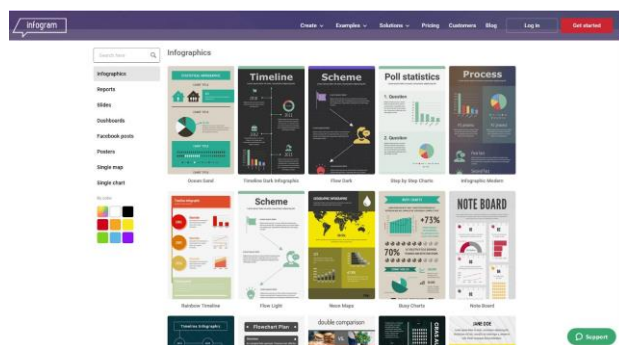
infogram

Create Examples Solutions Pricing Customers Blog Log in Get started

Search here

Infographics

Infographics
Reports
Slides
Dashboards
Facebook posts
Posters
Single map
Single chart

Timeline
Scheme
Poll statistics
Process

Ocean Sand
Timeline Dark Infographic
Flow Dark
Step by Step Charts
Infographic Modern

Scheme
NOTE BOARD
+73%
70%

Rainbow Timeline
Flow Light
Neon Maps
Busy Charts
Note Board

Timeline Infographic
Flowchart Plan
double comparison

Support